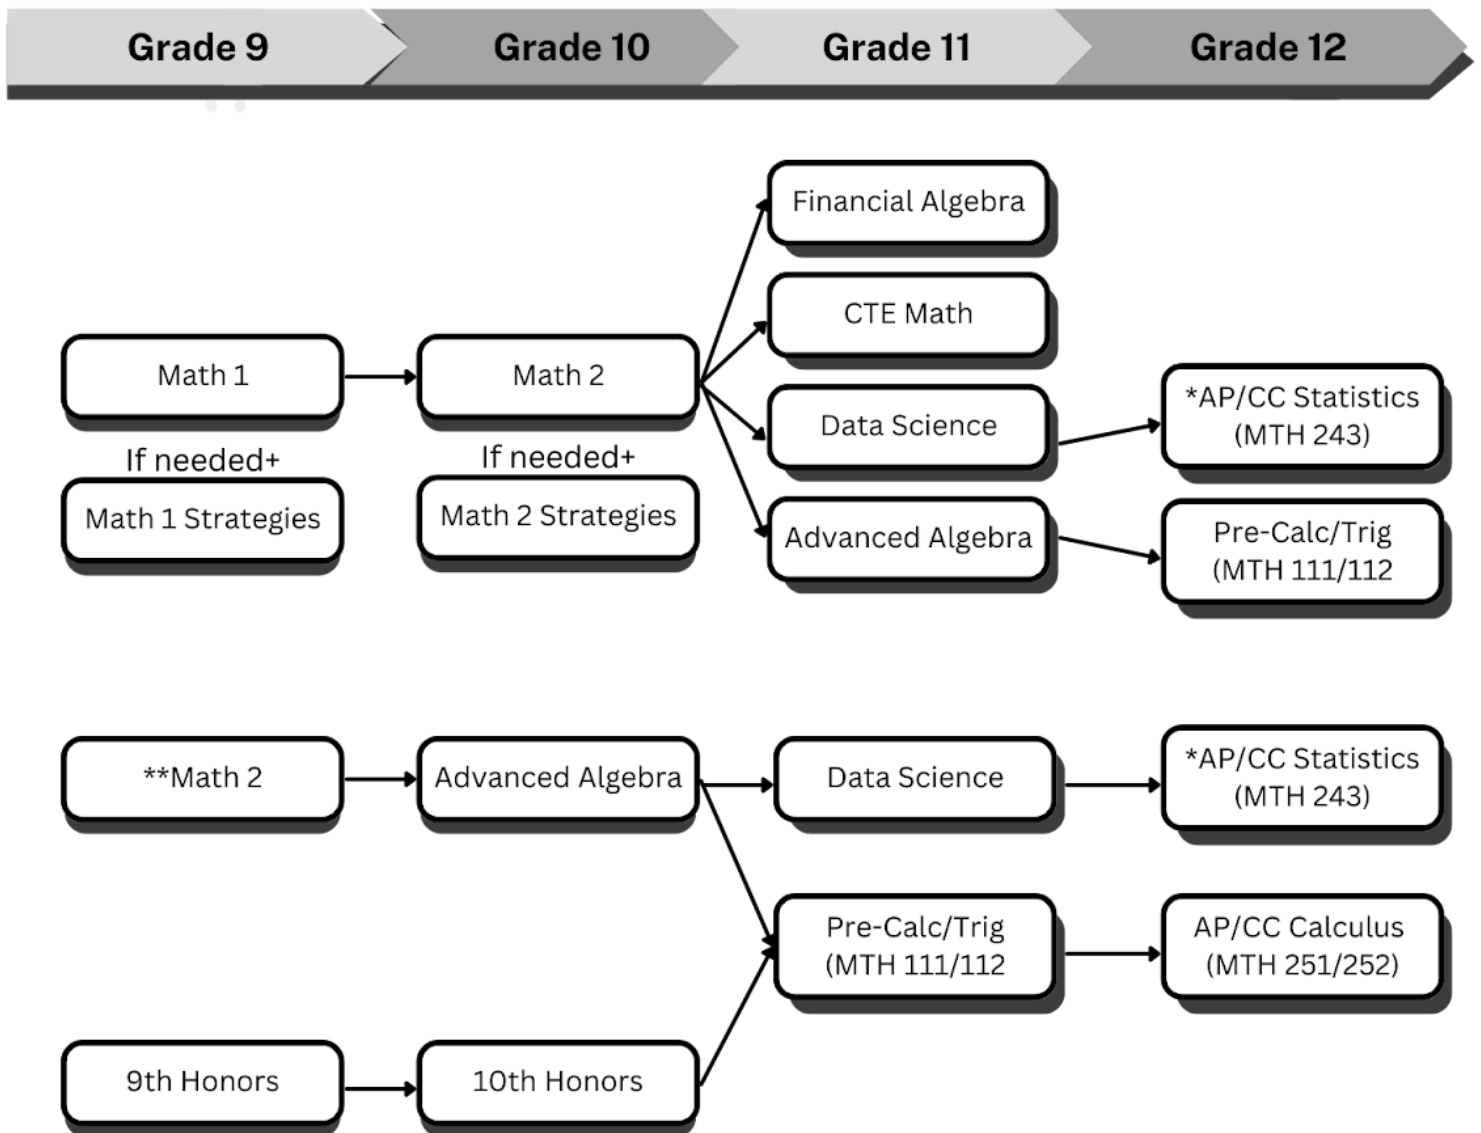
Grade 9

Grade 10

Grade 11

Grade 12

Financial Algebra

CTE Math

Math 1

Math 2

Data Science

*AP/CC Statistics (MTH 243)

If needed+

If needed+

Math 1 Strategies

Math 2 Strategies

Advanced Algebra

Pre-Calc/Trig (MTH 111/112

**Math 2

Advanced Algebra

Data Science

*AP/CC Statistics (MTH 243)

Pre-Calc/Trig (MTH 111/112

AP/CC Calculus (MTH 251/252)

9th Honors

10th Honors